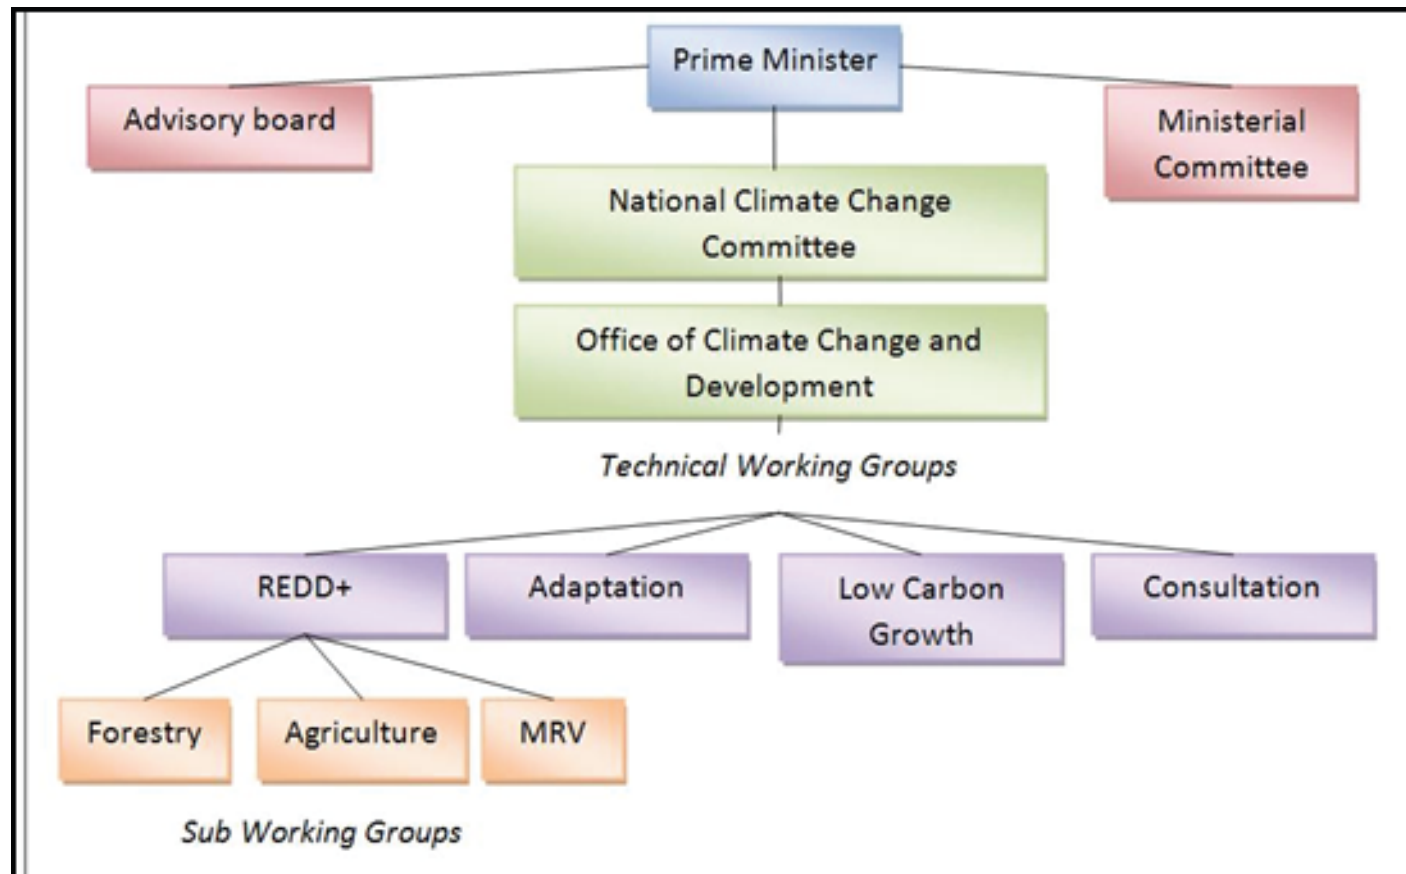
Prime Minister

Advisory board

Ministerial Committee

National Climate Change Committee

Office of Climate Change and Development

*Technical Working Groups*

REDD+

Adaptation

Low Carbon Growth

Consultation

Forestry

Agriculture

MRV

*Sub Working Groups*